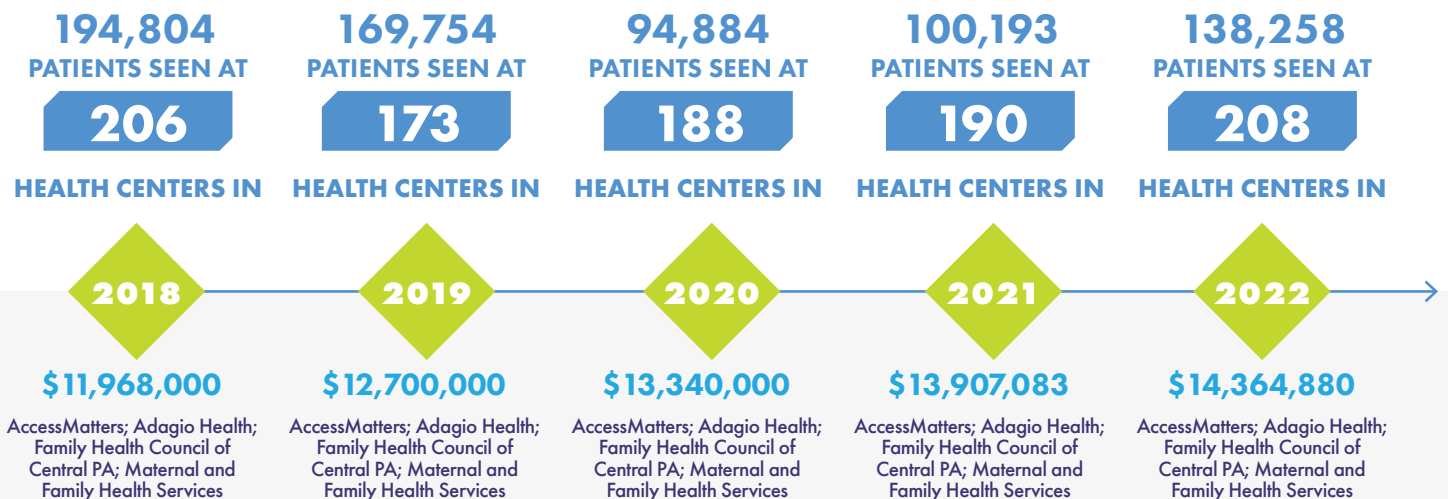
194,804
PATIENTS SEEN AT
206
HEALTH CENTERS IN
2018
$11,968,000
AccessMatters; Adagio Health; Family Health Council of Central PA; Maternal and Family Health Services

169,754
PATIENTS SEEN AT
173
HEALTH CENTERS IN
2019
$12,700,000
AccessMatters; Adagio Health; Family Health Council of Central PA; Maternal and Family Health Services

94,884
PATIENTS SEEN AT
188
HEALTH CENTERS IN
2020
$13,340,000
AccessMatters; Adagio Health; Family Health Council of Central PA; Maternal and Family Health Services

100,193
PATIENTS SEEN AT
190
HEALTH CENTERS IN
2021
$13,907,083
AccessMatters; Adagio Health; Family Health Council of Central PA; Maternal and Family Health Services

138,258
PATIENTS SEEN AT
208
HEALTH CENTERS IN
2022
$14,364,880
AccessMatters; Adagio Health; Family Health Council of Central PA; Maternal and Family Health Services